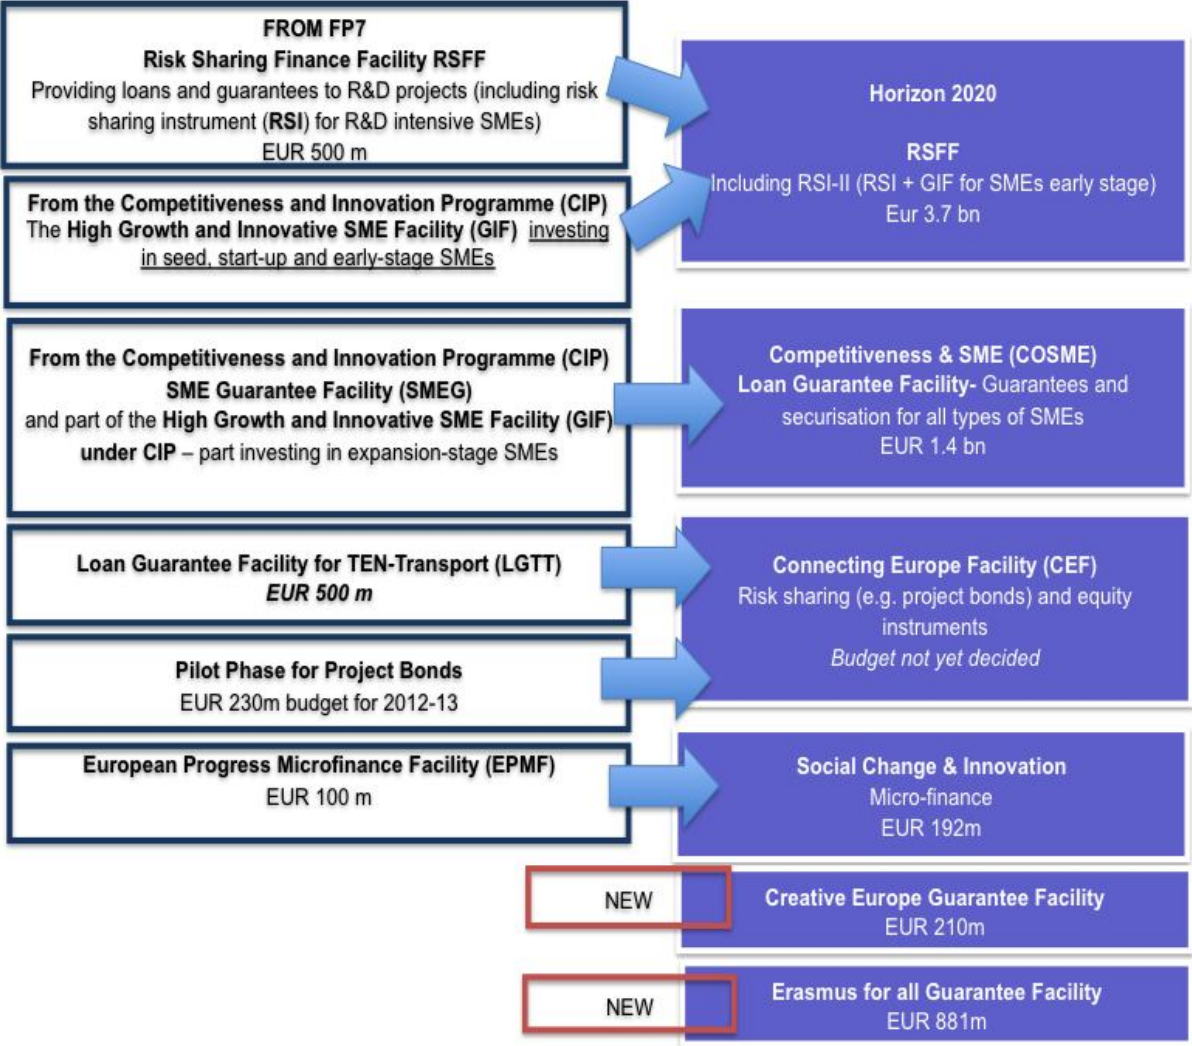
FROM FP7
Risk Sharing Finance Facility RSFF
Providing loans and guarantees to R&D projects (including risk sharing instrument (RSI) for R&D intensive SMEs)
EUR 500 m

From the Competitiveness and Innovation Programme (CIP)
The High Growth and Innovative SME Facility (GIF) investing in seed, start-up and early-stage SMEs

Horizon 2020

RSFF
Including RSI-II (RSI + GIF for SMEs early stage)
Eur 3.7 bn

From the Competitiveness and Innovation Programme (CIP)
SME Guarantee Facility (SMEG)
and part of the High Growth and Innovative SME Facility (GIF) under CIP – part investing in expansion-stage SMEs

Competitiveness & SME (COSME)
Loan Guarantee Facility- Guarantees and securisation for all types of SMEs
EUR 1.4 bn

Loan Guarantee Facility for TEN-Transport (LGTT)
EUR 500 m

Pilot Phase for Project Bonds
EUR 230m budget for 2012-13

Connecting Europe Facility (CEF)
Risk sharing (e.g. project bonds) and equity instruments
Budget not yet decided

European Progress Microfinance Facility (EPMF)
EUR 100 m

Social Change & Innovation
Micro-finance
EUR 192m

NEW

Creative Europe Guarantee Facility
EUR 210m

NEW

Erasmus for all Guarantee Facility
EUR 881m